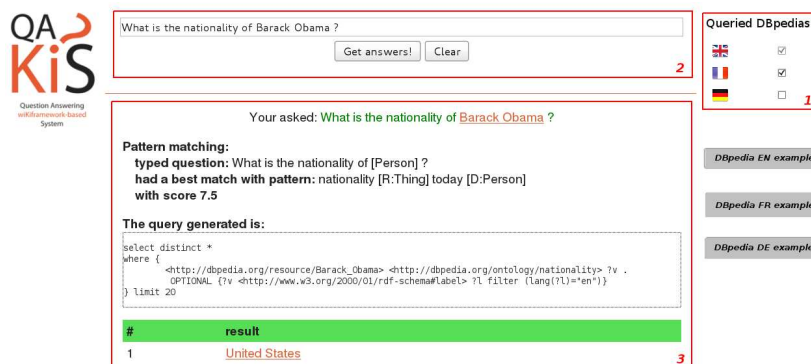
QA
KiS

Question Answering
wiKiframework-based
System

What is the nationality of Barack Obama ?

Get answers! Clear

2

Queried DBpedias

1

Your asked: What is the nationality of Barack Obama ?

Pattern matching:
typed question: What is the nationality of [Person] ?
had a best match with pattern: nationality [R:Thing] today [D:Person]
with score 7.5

The query generated is:

select distinct *
where {
<http://dbpedia.org/resource/Barack_Obama> <http://dbpedia.org/ontology/nationality> ?v .
OPTIONAL {?v <http://www.w3.org/2000/01/rdf-schema#label> ?l filter (lang(?l)="en")}
} limit 20

| # | result |
|---|---|
| 1 | United States |

3

DBpedia EN example

DBpedia FR example

DBpedia DE example